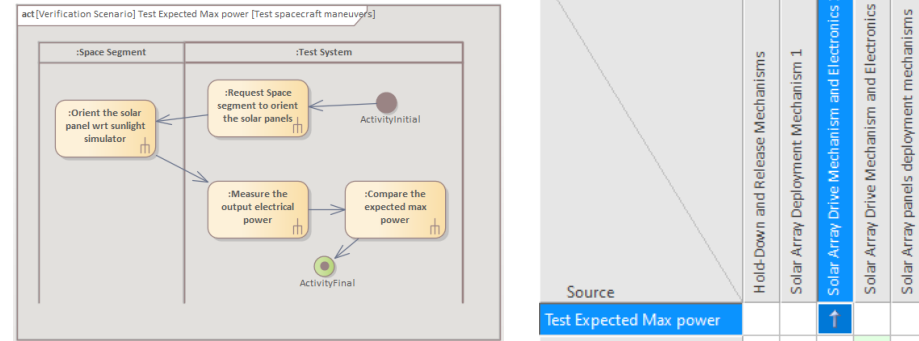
act [Verification Scenario] Test Expected Max power [Test spacecraft maneuvers]

:Space Segment

:Test System

:Request Space segment to orient the solar panels

ActivityInitial

:Orient the solar panel wrt sunlight simulator

:Measure the output electrical power

:Compare the expected max power

ActivityFinal

Source

Hold-Down and Release Mechanisms

Solar Array Deployment Mechanism 1

Solar Array Drive Mechanism and Electronics

Solar Array Drive Mechanism and Electronics

Solar Array panels deployment mechanisms

Test Expected Max power

↑